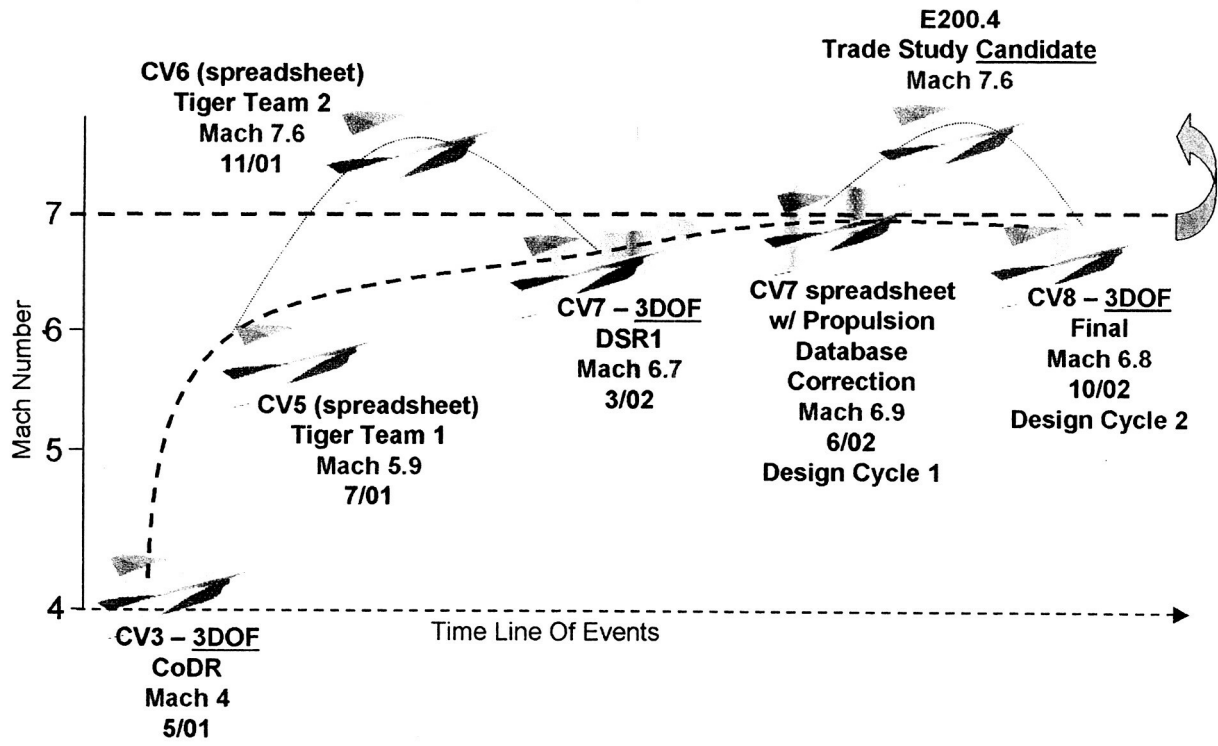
E200.4
Trade Study Candidate
Mach 7.6

CV6 (spreadsheet)
Tiger Team 2
Mach 7.6
11/01

7

6

5

4

Mach Number

CV7 – 3DOF
DSR1
Mach 6.7
3/02

CV7 spreadsheet
w/ Propulsion
Database
Correction
Mach 6.9
6/02
Design Cycle 1

CV8 – 3DOF
Final
Mach 6.8
10/02
Design Cycle 2

CV5 (spreadsheet)
Tiger Team 1
Mach 5.9
7/01

Time Line Of Events

CV3 – 3DOF
CoDR
Mach 4
5/01